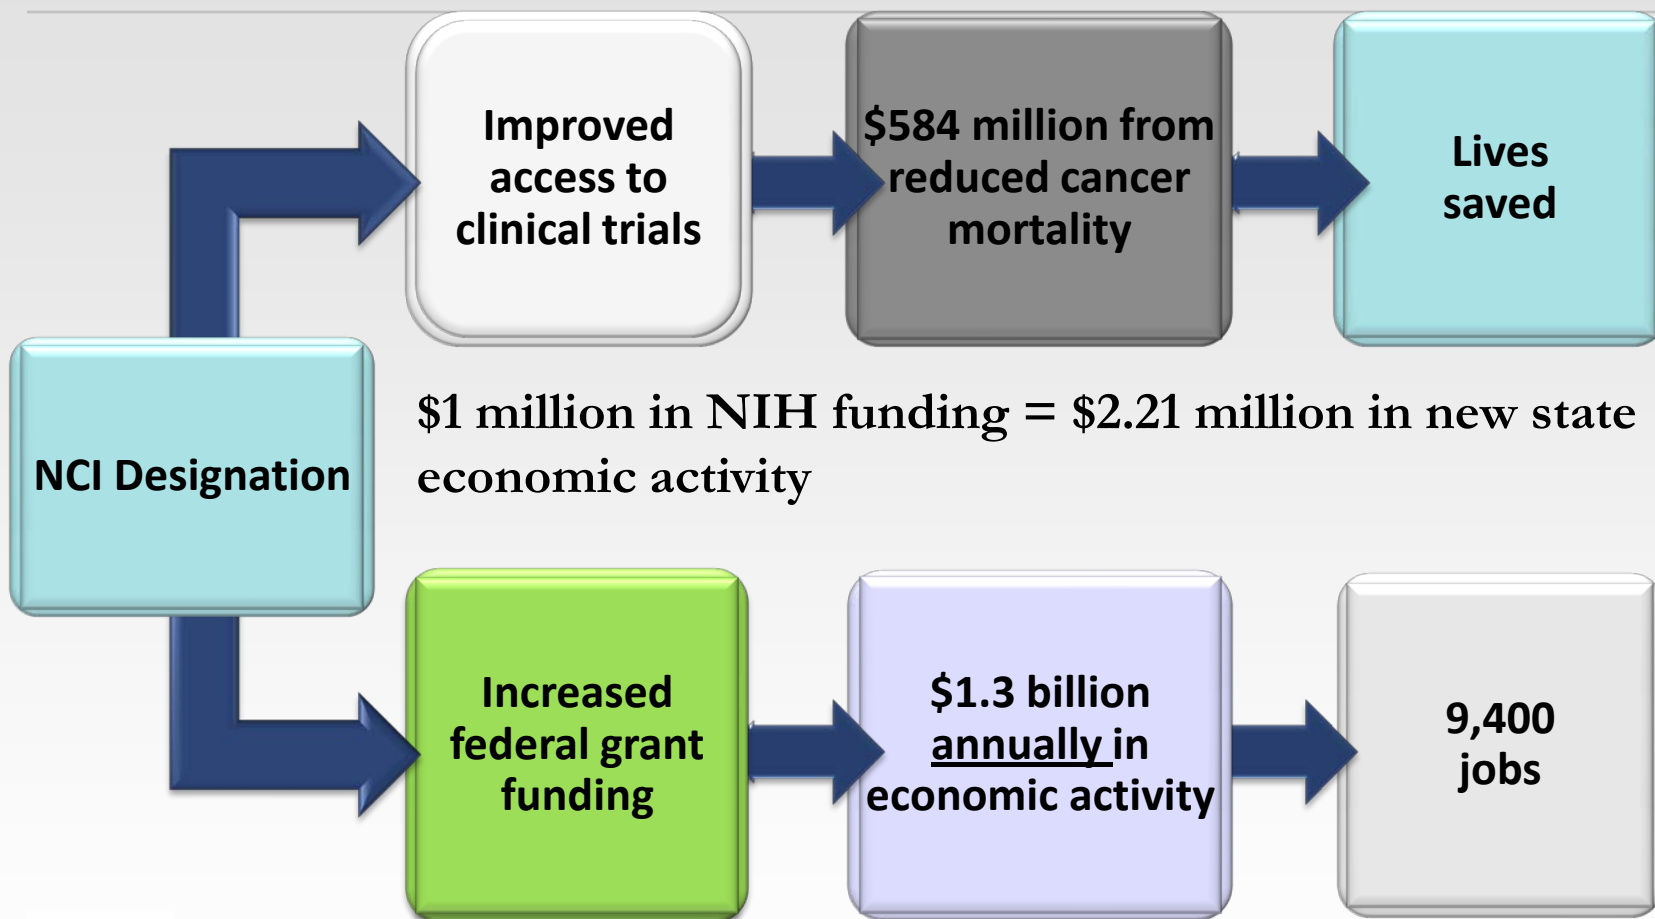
NCI Designation

Improved access to clinical trials

$584 million from reduced cancer mortality

Lives saved

$1 million in NIH funding = $2.21 million in new state economic activity

Increased federal grant funding

$1.3 billion annually in economic activity

9,400 jobs